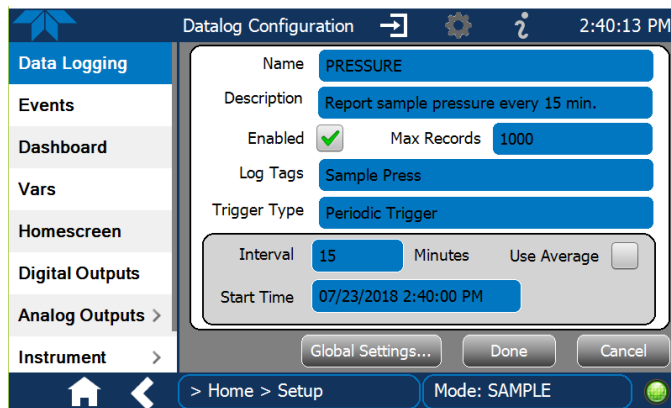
Datalog Configuration
2:40:13 PM

Data Logging
Events
Dashboard
Vars
Homescreen
Digital Outputs
Analog Outputs >
Instrument >

Name PRESSURE
Description Report sample pressure every 15 min.
Enabled
Max Records 1000
Log Tags Sample Press
Trigger Type Periodic Trigger
Interval 15 Minutes
Use Average
Start Time 07/23/2018 2:40:00 PM

Global Settings...
Done
Cancel

> Home > Setup
Mode: SAMPLE